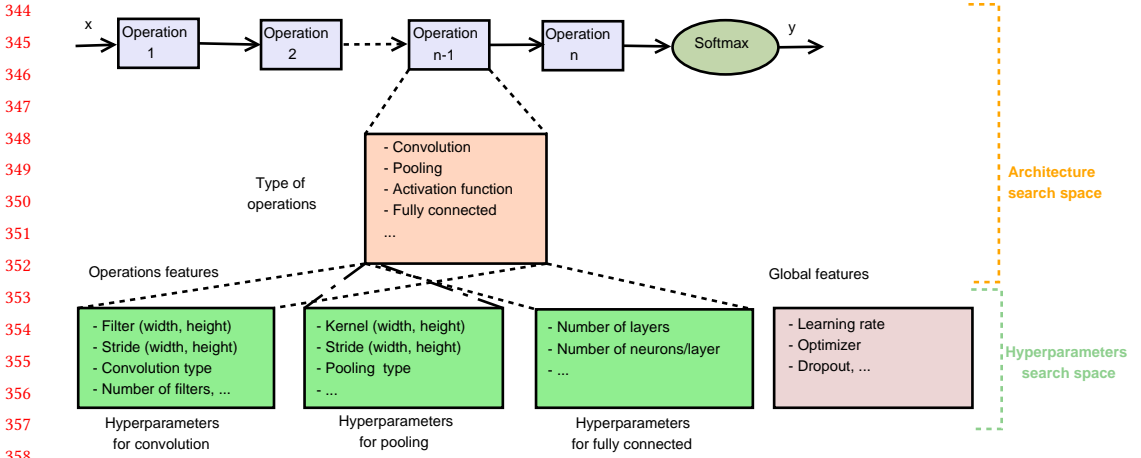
344
345
346
347
348
349
350
351
352
353
354
355
356
357
358

x
Operation 1
Operation 2
Operation n-1
Operation n
Softmax
y

Architecture search space

Type of operations

- Convolution
- Pooling
- Activation function
- Fully connected
...

Operations features

Global features

- Filter (width, height)
- Stride (width, height)
- Convolution type
- Number of filters, ...

Hyperparameters for convolution

- Kernel (width, height)
- Stride (width, height)
- Pooling type
- ...

Hyperparameters for pooling

- Number of layers
- Number of neurons/layer
- ...

Hyperparameters for fully connected

- Learning rate
- Optimizer
- Dropout, ...

Hyperparameters search space